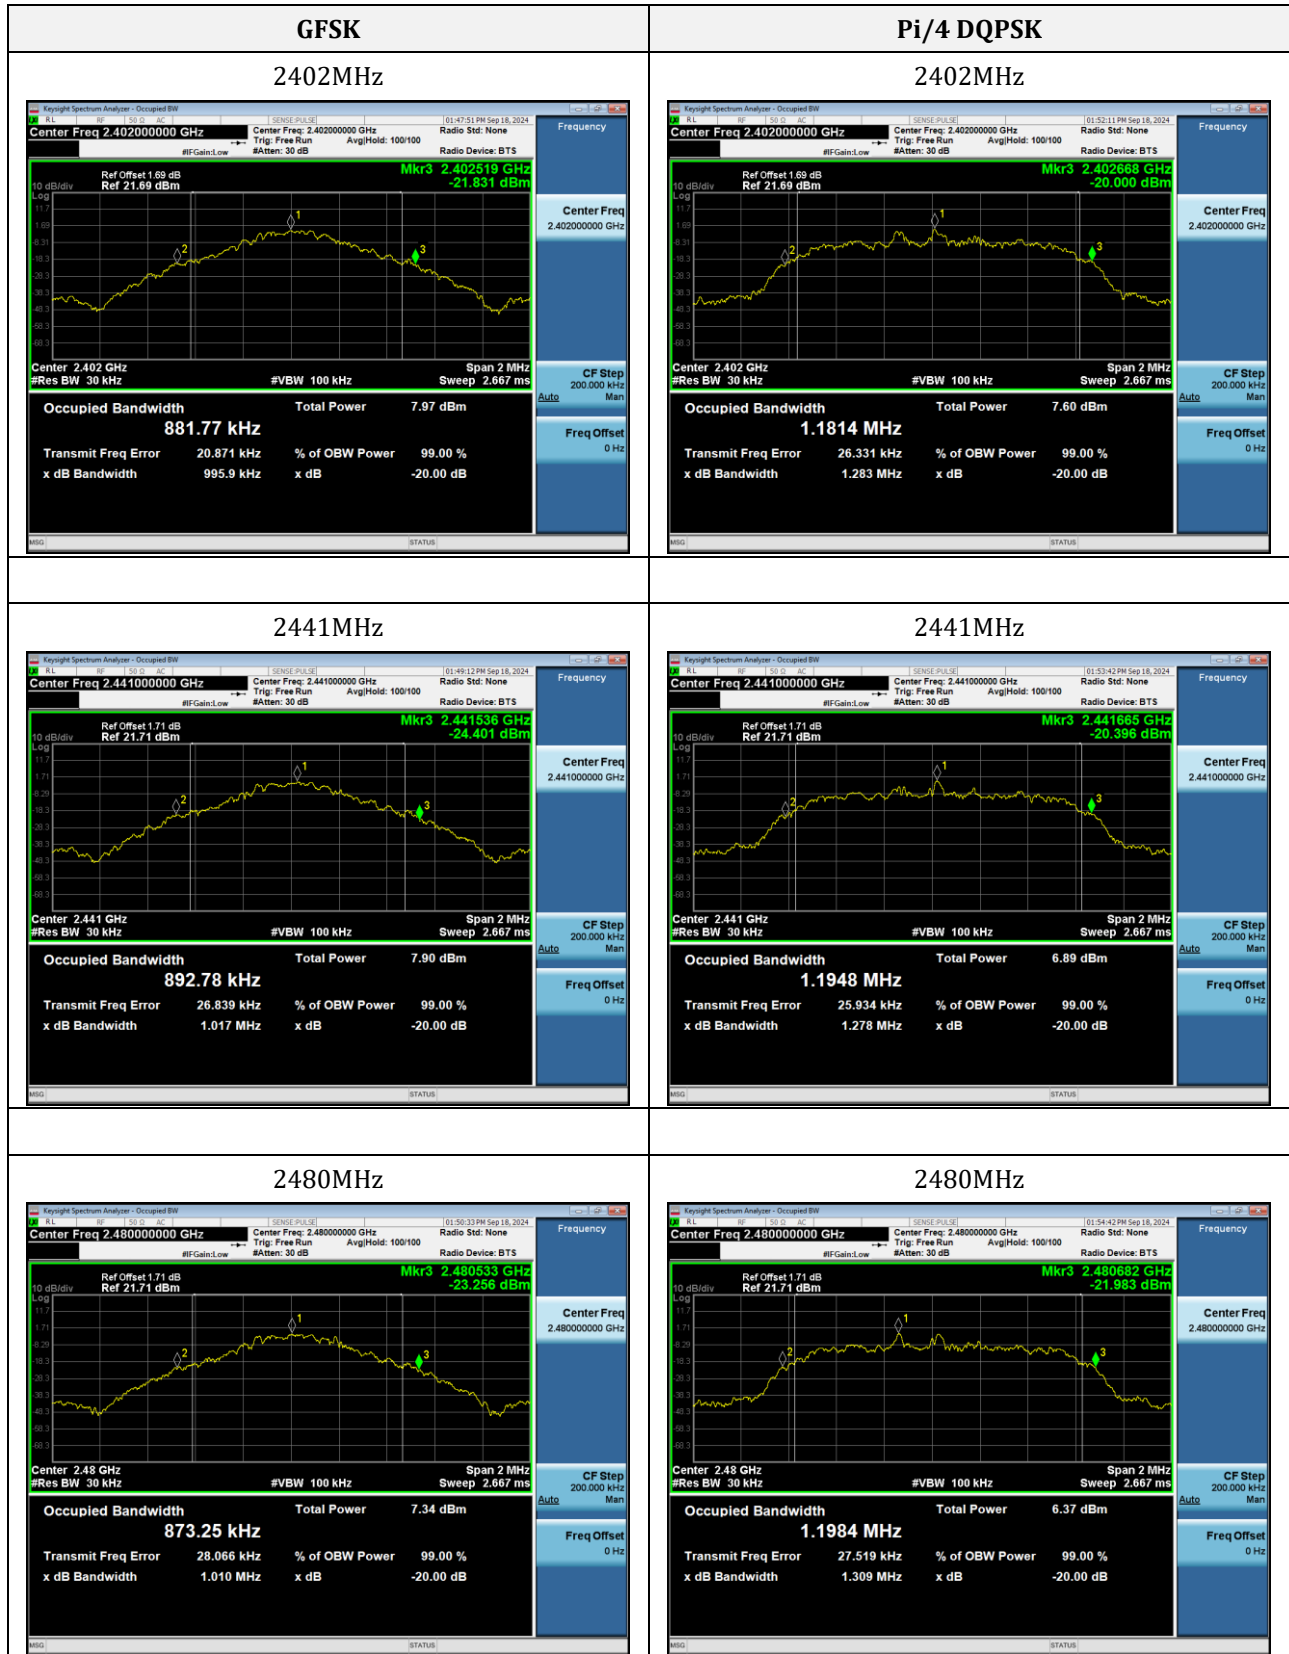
| GFSK | Pi/4 DQPSK |
|---|---|
| 2402MHz | 2402MHz |
| Keysight Spectrum Analyzer - Occupied BW<br>RL RF 50 Ω AC SENSE:PULSE 01:47:51 PM Sep 18, 2024<br>Center Freq 2.402000000 GHz<br>Center Freq: 2.402000000 GHz Trig: Free Run Avg\|Hold: 100/100 #IFGain:Low #Atten: 30 dB<br>Radio Std: None Radio Device: BTS<br>Frequency<br>Ref Offset 1.69 dB 10 dB/div Ref 21.69 dBm Log<br>Mkr3 2.402519 GHz -21.831 dBm<br>11.7 1.69 -8.31 -18.3 -28.3 -38.3 -48.3 -58.3 -68.3<br>Center 2.402 GHz #Res BW 30 kHz #VBW 100 kHz Span 2 MHz Sweep 2.667 ms<br>Center Freq 2.402000000 GHz<br>CF Step 200.000 kHz Auto Man<br>Freq Offset 0 Hz<br>Occupied Bandwidth 881.77 kHz<br>Total Power 7.97 dBm<br>Transmit Freq Error 20.871 kHz % of OBW Power 99.00 %<br>x dB Bandwidth 995.9 kHz x dB -20.00 dB<br>MSG STATUS | Keysight Spectrum Analyzer - Occupied BW<br>RL RF 50 Ω AC SENSE:PULSE 01:52:11 PM Sep 18, 2024<br>Center Freq 2.402000000 GHz<br>Center Freq: 2.402000000 GHz Trig: Free Run Avg\|Hold: 100/100 #IFGain:Low #Atten: 30 dB<br>Radio Std: None Radio Device: BTS<br>Frequency<br>Ref Offset 1.69 dB 10 dB/div Ref 21.69 dBm Log<br>Mkr3 2.402668 GHz -20.000 dBm<br>11.7 1.69 -8.31 -18.3 -28.3 -38.3 -48.3 -58.3 -68.3<br>Center 2.402 GHz #Res BW 30 kHz #VBW 100 kHz Span 2 MHz Sweep 2.667 ms<br>Center Freq 2.402000000 GHz<br>CF Step 200.000 kHz Auto Man<br>Freq Offset 0 Hz<br>Occupied Bandwidth 1.1814 MHz<br>Total Power 7.60 dBm<br>Transmit Freq Error 26.331 kHz % of OBW Power 99.00 %<br>x dB Bandwidth 1.283 MHz x dB -20.00 dB<br>MSG STATUS |
| | |
| 2441MHz | 2441MHz |
| Keysight Spectrum Analyzer - Occupied BW<br>RL RF 50 Ω AC SENSE:PULSE 01:49:12 PM Sep 18, 2024<br>Center Freq 2.441000000 GHz<br>Center Freq: 2.441000000 GHz Trig: Free Run Avg\|Hold: 100/100 #IFGain:Low #Atten: 30 dB<br>Radio Std: None Radio Device: BTS<br>Frequency<br>Ref Offset 1.71 dB 10 dB/div Ref 21.71 dBm Log<br>Mkr3 2.441536 GHz -24.401 dBm<br>11.7 1.71 -8.29 -18.3 -28.3 -38.3 -48.3 -58.3 -68.3<br>Center 2.441 GHz #Res BW 30 kHz #VBW 100 kHz Span 2 MHz Sweep 2.667 ms<br>Center Freq 2.441000000 GHz<br>CF Step 200.000 kHz Auto Man<br>Freq Offset 0 Hz<br>Occupied Bandwidth 892.78 kHz<br>Total Power 7.90 dBm<br>Transmit Freq Error 26.839 kHz % of OBW Power 99.00 %<br>x dB Bandwidth 1.017 MHz x dB -20.00 dB<br>MSG STATUS | Keysight Spectrum Analyzer - Occupied BW<br>RL RF 50 Ω AC SENSE:PULSE 01:53:42 PM Sep 18, 2024<br>Center Freq 2.441000000 GHz<br>Center Freq: 2.441000000 GHz Trig: Free Run Avg\|Hold: 100/100 #IFGain:Low #Atten: 30 dB<br>Radio Std: None Radio Device: BTS<br>Frequency<br>Ref Offset 1.71 dB 10 dB/div Ref 21.71 dBm Log<br>Mkr3 2.441665 GHz -20.396 dBm<br>11.7 1.71 -8.29 -18.3 -28.3 -38.3 -48.3 -58.3 -68.3<br>Center 2.441 GHz #Res BW 30 kHz #VBW 100 kHz Span 2 MHz Sweep 2.667 ms<br>Center Freq 2.441000000 GHz<br>CF Step 200.000 kHz Auto Man<br>Freq Offset 0 Hz<br>Occupied Bandwidth 1.1948 MHz<br>Total Power 6.89 dBm<br>Transmit Freq Error 25.934 kHz % of OBW Power 99.00 %<br>x dB Bandwidth 1.278 MHz x dB -20.00 dB<br>MSG STATUS |
| | |
| 2480MHz | 2480MHz |
| Keysight Spectrum Analyzer - Occupied BW<br>RL RF 50 Ω AC SENSE:PULSE 01:50:33 PM Sep 18, 2024<br>Center Freq 2.480000000 GHz<br>Center Freq: 2.480000000 GHz Trig: Free Run Avg\|Hold: 100/100 #IFGain:Low #Atten: 30 dB<br>Radio Std: None Radio Device: BTS<br>Frequency<br>Ref Offset 1.71 dB 10 dB/div Ref 21.71 dBm Log<br>Mkr3 2.480533 GHz -23.256 dBm<br>11.7 1.71 -8.29 -18.3 -28.3 -38.3 -48.3 -58.3 -68.3<br>Center 2.48 GHz #Res BW 30 kHz #VBW 100 kHz Span 2 MHz Sweep 2.667 ms<br>Center Freq 2.480000000 GHz<br>CF Step 200.000 kHz Auto Man<br>Freq Offset 0 Hz<br>Occupied Bandwidth 873.25 kHz<br>Total Power 7.34 dBm<br>Transmit Freq Error 28.066 kHz % of OBW Power 99.00 %<br>x dB Bandwidth 1.010 MHz x dB -20.00 dB<br>MSG STATUS | Keysight Spectrum Analyzer - Occupied BW<br>RL RF 50 Ω AC SENSE:PULSE 01:54:42 PM Sep 18, 2024<br>Center Freq 2.480000000 GHz<br>Center Freq: 2.480000000 GHz Trig: Free Run Avg\|Hold: 100/100 #IFGain:Low #Atten: 30 dB<br>Radio Std: None Radio Device: BTS<br>Frequency<br>Ref Offset 1.71 dB 10 dB/div Ref 21.71 dBm Log<br>Mkr3 2.480682 GHz -21.983 dBm<br>11.7 1.71 -8.29 -18.3 -28.3 -38.3 -48.3 -58.3 -68.3<br>Center 2.48 GHz #Res BW 30 kHz #VBW 100 kHz Span 2 MHz Sweep 2.667 ms<br>Center Freq 2.480000000 GHz<br>CF Step 200.000 kHz Auto Man<br>Freq Offset 0 Hz<br>Occupied Bandwidth 1.1984 MHz<br>Total Power 6.37 dBm<br>Transmit Freq Error 27.519 kHz % of OBW Power 99.00 %<br>x dB Bandwidth 1.309 MHz x dB -20.00 dB<br>MSG STATUS |